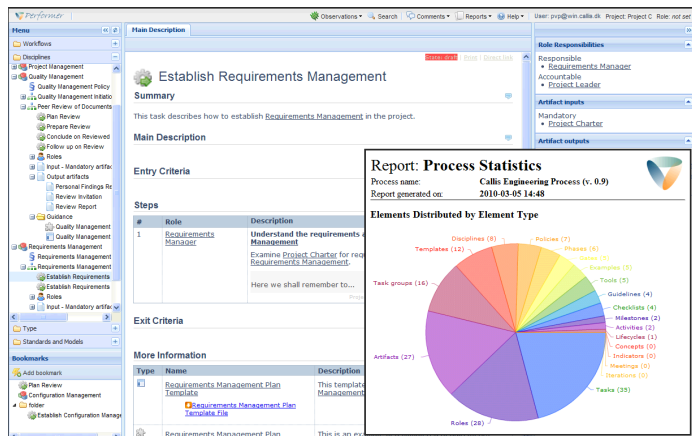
Performer

Observations | Search | Comments | Reports | Help | User: pvp@win.callis.dk Project: Project C Role: not set

Menu

Workflows

Disciplines

Project Management
Quality Management
Quality Management Policy
Quality Management Initiatio
Peer Review of Documents
Plan Review
Prepare Review
Conclude on Reviewed
Follow up on Review
Roles
Input - Mandatory artifac
Output artifacts
Personal Findings Re
Review Invitation
Review Report
Guidance
Quality Management
Quality Management
Requirements Management
Requirements Management
Requirements Management
Establish Requirements
Establish Requirements
Roles
Input - Mandatory artifac

Type

Standards and Models

Bookmarks

Add bookmark
Plan Review
Configuration Management
folder
Establish Configuration Manage

Main Description

Print | Direct link

Establish Requirements Management

Summary

This task describes how to establish Requirements Management in the project.

Main Description

Entry Criteria

Steps

| # | Role | Description |
|---|---|---|
| 1 | Requirements Manager | Understand the requirements a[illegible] Management<br>Examine Project Charter for requ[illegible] Requirements Management.<br>Here we shall remember to... |

Exit Criteria

More Information

| Type | Name | Description |
|---|---|---|
| | Requirements Management Plan Template<br>Requirements Management Plan Template File | This template |
| | Requirements Management Plan | This is an ex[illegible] |

Role Responsibilities

Responsible
• Requirements Manager
Accountable
• Project Leader

Artifact inputs

Mandatory
• Project Charter

Artifact outputs

Report: Process Statistics

Process name: Callis Engineering Process (v. 0.9)
Report generated on: 2010-03-05 14:48

Elements Distributed by Element Type

Disciplines (8)
Policies (7)
Phases (6)
Roles (5)
Examples (5)
Tools (5)
Templates (12)
Guidelines (4)
Task groups (16)
Checklists (4)
Milestones (2)
Activities (2)
Lifecycles (1)
Concepts (0)
Indicators (0)
Meetings (0)
Iterations (0)
Artifacts (27)
Tasks (35)
Roles (28)